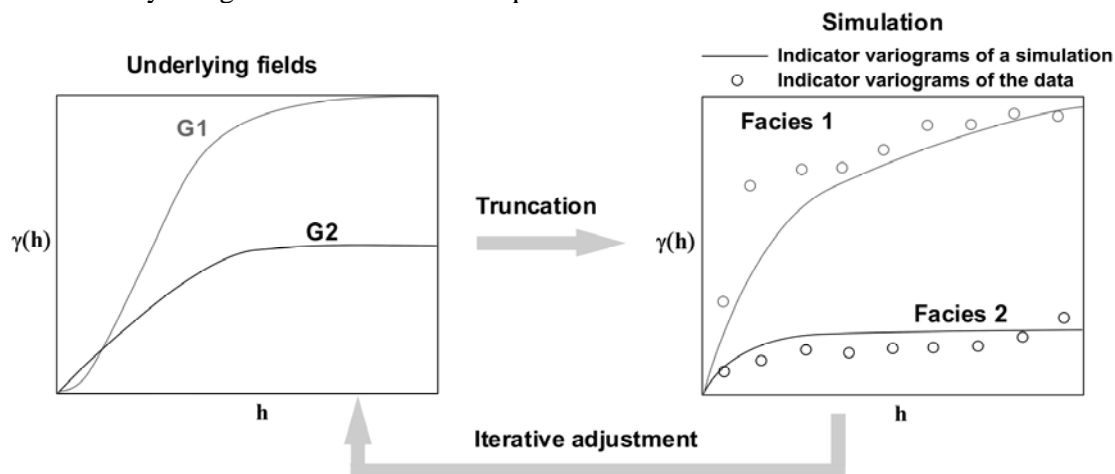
Underlying fields

G1

G2

$\gamma(\mathbf{h})$

h

Truncation

Simulation

Indicator variograms of a simulation

Indicator variograms of the data

Facies 1

Facies 2

$\gamma(\mathbf{h})$

h

Iterative adjustment